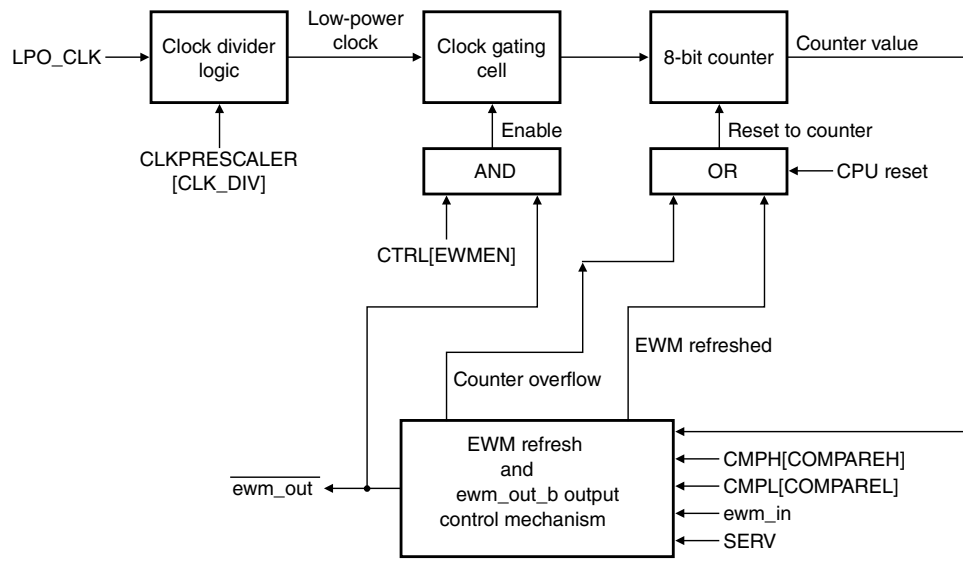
LPO_CLK

Clock divider logic

Low-power clock

Clock gating cell

8-bit counter

Counter value

CLKPRESCALER [CLK_DIV]

Enable

AND

CTRL[EWMEN]

Reset to counter

OR

CPU reset

EWM refreshed

Counter overflow

$\overline{\text{ewm\_out}}$

EWM refresh and ewm_out_b output control mechanism

CMPH[COMPAREH]

CMPL[COMPAREL]

ewm_in

SERV